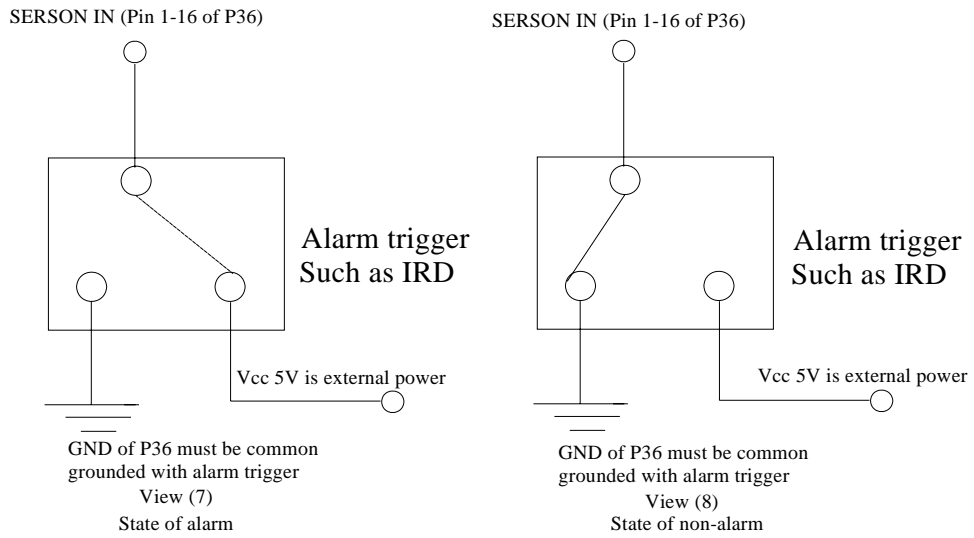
SERSON IN (Pin 1-16 of P36)

Alarm trigger
Such as IRD

Vcc 5V is external power

GND of P36 must be common grounded with alarm trigger
View (7)
State of alarm

SERSON IN (Pin 1-16 of P36)

Alarm trigger
Such as IRD

Vcc 5V is external power

GND of P36 must be common grounded with alarm trigger
View (8)
State of non-alarm